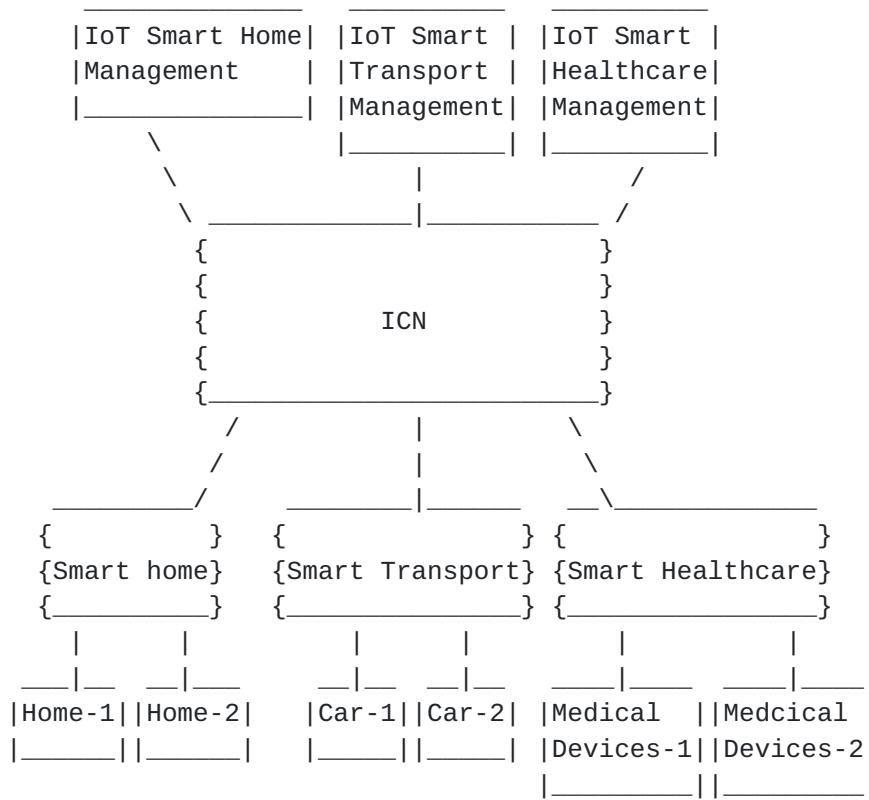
IoT Smart Home Management

IoT Smart Transport Management

IoT Smart Healthcare Management

ICN

Smart home

Smart Transport

Smart Healthcare

Home-1

Home-2

Car-1

Car-2

Medical Devices-1

Medcical Devices-2